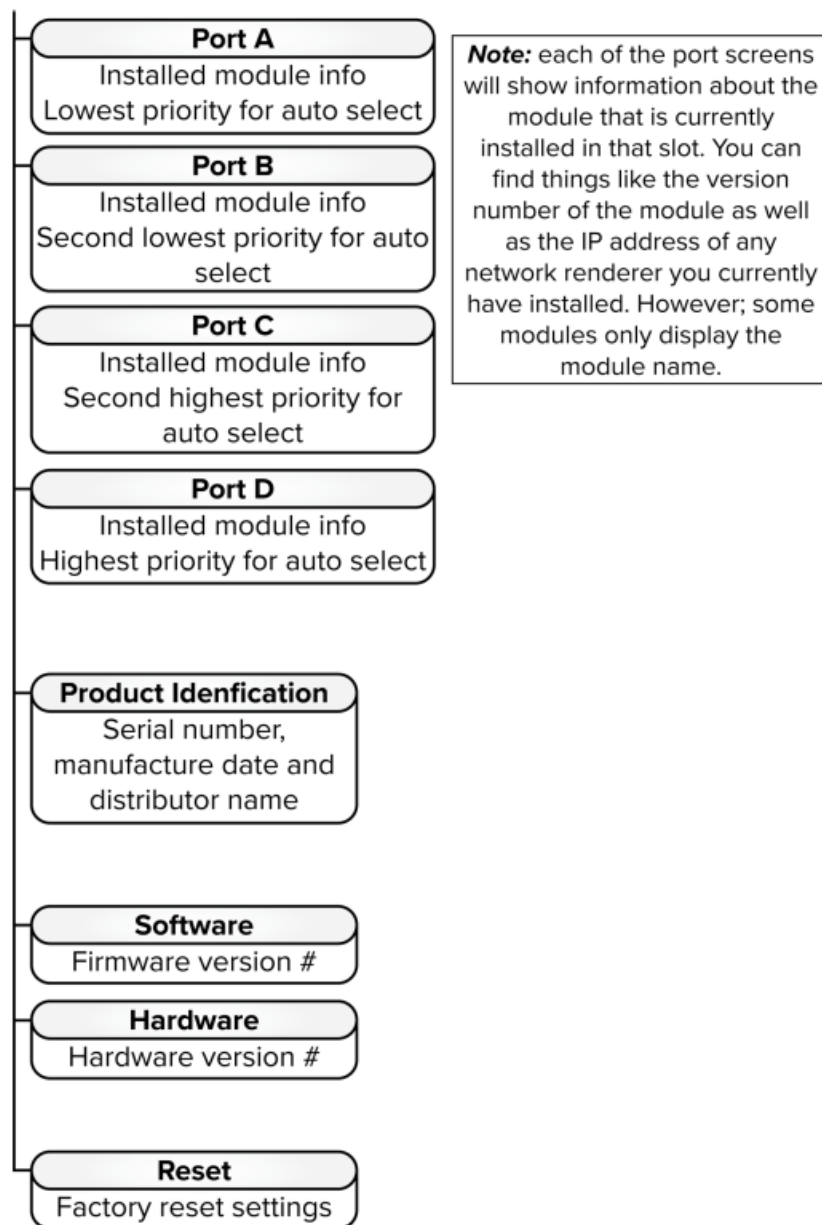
Port A
Installed module info
Lowest priority for auto select

Note: each of the port screens will show information about the module that is currently installed in that slot. You can find things like the version number of the module as well as the IP address of any network renderer you currently have installed. However; some modules only display the module name.

Port B
Installed module info
Second lowest priority for auto select

Port C
Installed module info
Second highest priority for auto select

Port D
Installed module info
Highest priority for auto select

Product Idenfication
Serial number, manufacture date and distributor name

Software
Firmware version #

Hardware
Hardware version #

Reset
Factory reset settings